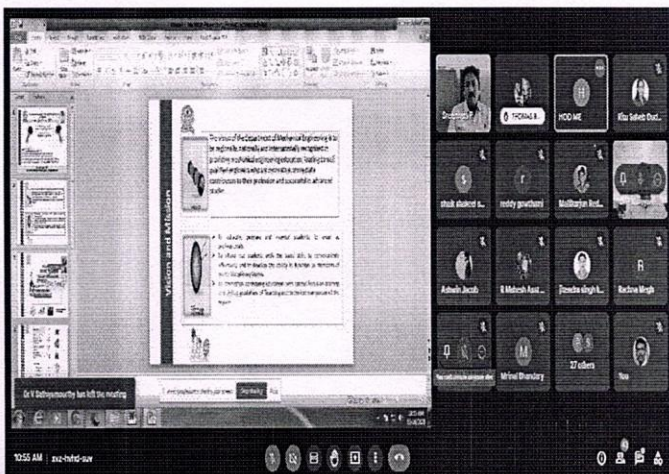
Vision and Mission

The vision of the Department of Mechanical Engineering is to be regionally, nationally and internationally recognised in providing world class engineering education, leading to well qualified engineers who are innovative, entrepreneurs and successful in their profession and successful in advanced studies.

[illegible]

Dr.Sheshadri P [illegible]

THOMAS B

HOD ME

Kitu Saheb Chot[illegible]

shaik shakeel s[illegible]

reddy gowthami

Mallikarjun Red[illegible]

Ashwin Jacob

R Mahesh Asst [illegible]

Jitendra singh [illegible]

R

Rachna Singh

M

Mrinal Bhandary

37 others

You

Dr V Sathyamoorthy has left the meeting

10:55 AM | zxz-hvhd-suv